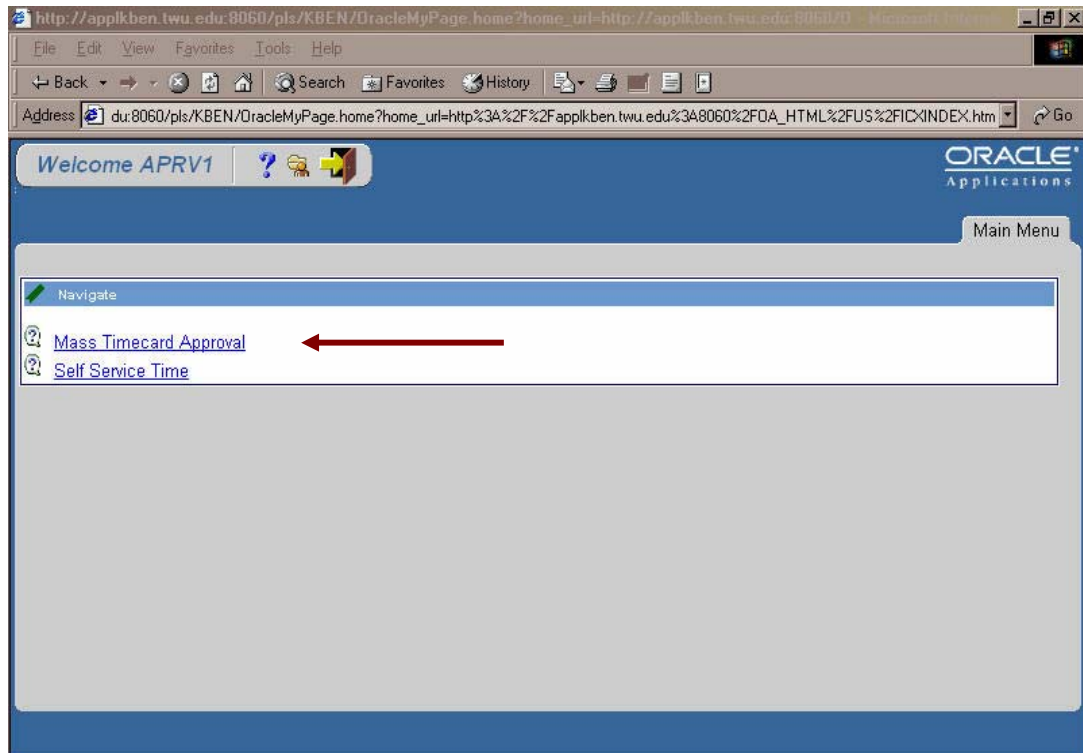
http://applkben.twu.edu:8060/pls/KBEN/OracleMyPage.home?home_url=http://applkben.twu.edu:8060/O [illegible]

File Edit View Favorites Tools Help

Back Search Favorites History

Address du:8060/pls/KBEN/OracleMyPage.home?home_url=http%3A%2F%2Fapplkben.twu.edu%3A8060%2FOA_HTML%2FUS%2FICXINDEX.htm Go

Welcome APRV1

ORACLE
Applications

Main Menu

Navigate

Mass Timecard Approval
Self Service Time